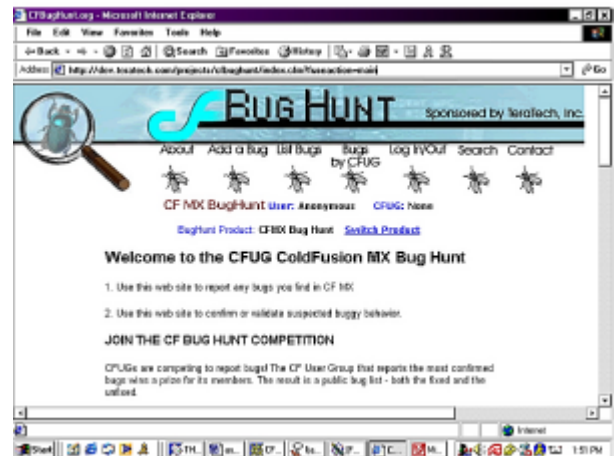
CFBugHunt.org - Microsoft Internet Explorer

File Edit View Favorites Tools Help

Back Search Favorites History

Address http://dev.teratech.com/projects/cfbughunt/index.cfm?fuseaction=main

Go

BUG HUNT Sponsored by TeraTech, Inc.

About Add a Bug List Bugs Bugs by CFUG Log In/Out Search Contact

CF MX BugHunt User: Anonymous CFUG: None

BugHunt Product: CFMX Bug Hunt Switch Product

Welcome to the CFUG ColdFusion MX Bug Hunt

1. Use this web site to report any bugs you find in CF MX

2. Use this web site to confirm or validate suspected buggy behavior.

JOIN THE CF BUG HUNT COMPETITION

CFUGs are competing to report bugs! The CF User Group that reports the most confirmed bugs wins a prize for its members. The result is a public bug list - both the fixed and the unfixed.

Internet

Start TH... C... CF... ls... F... C... M... 1:51 PM